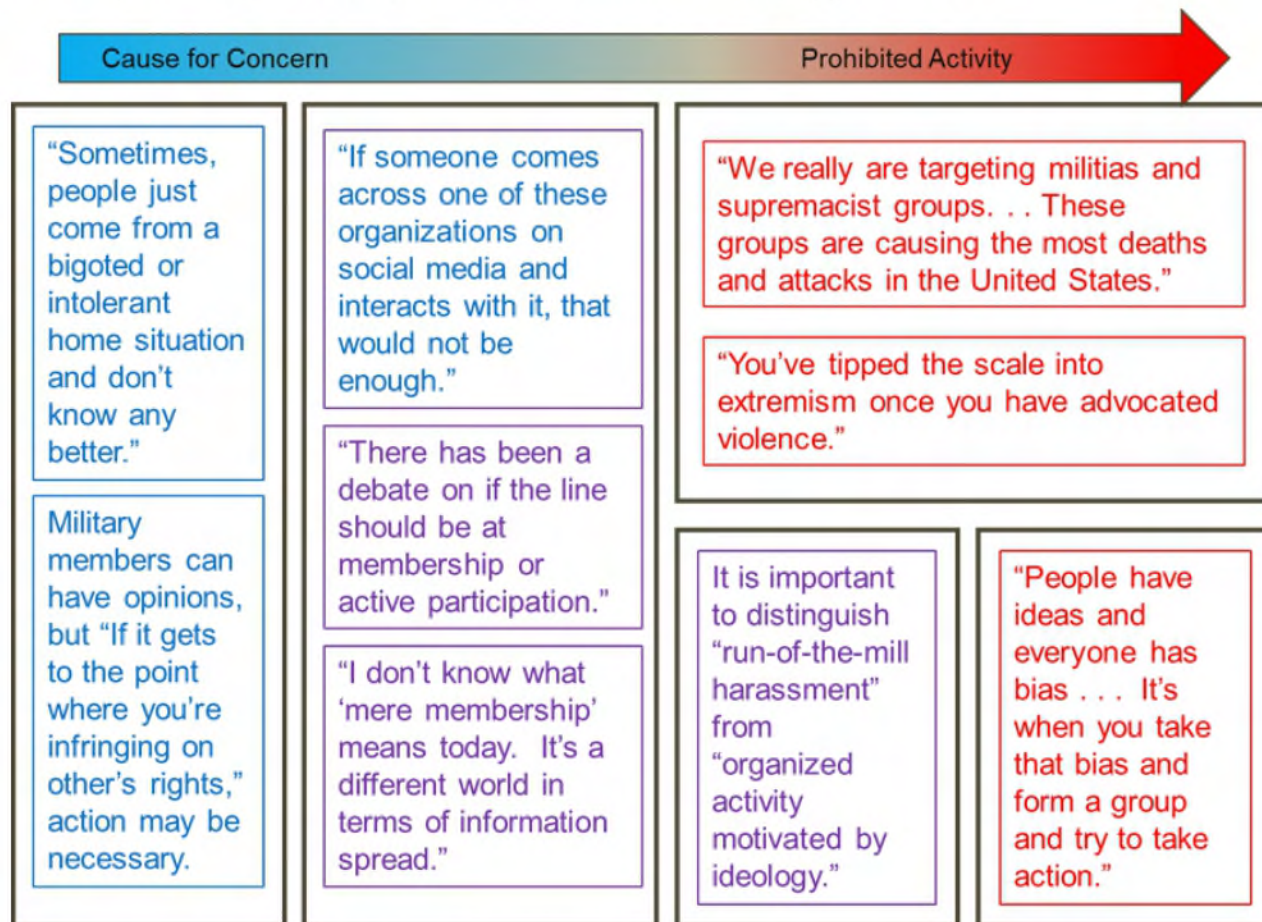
Cause for Concern

Prohibited Activity

“Sometimes, people just come from a bigoted or intolerant home situation and don’t know any better.”

Military members can have opinions, but “If it gets to the point where you’re infringing on other’s rights,” action may be necessary.

“If someone comes across one of these organizations on social media and interacts with it, that would not be enough.”

“There has been a debate on if the line should be at membership or active participation.”

“I don’t know what ‘mere membership’ means today. It’s a different world in terms of information spread.”

“We really are targeting militias and supremacist groups. . . These groups are causing the most deaths and attacks in the United States.”

“You’ve tipped the scale into extremism once you have advocated violence.”

It is important to distinguish “run-of-the-mill harassment” from “organized activity motivated by ideology.”

“People have ideas and everyone has bias . . . It’s when you take that bias and form a group and try to take action.”